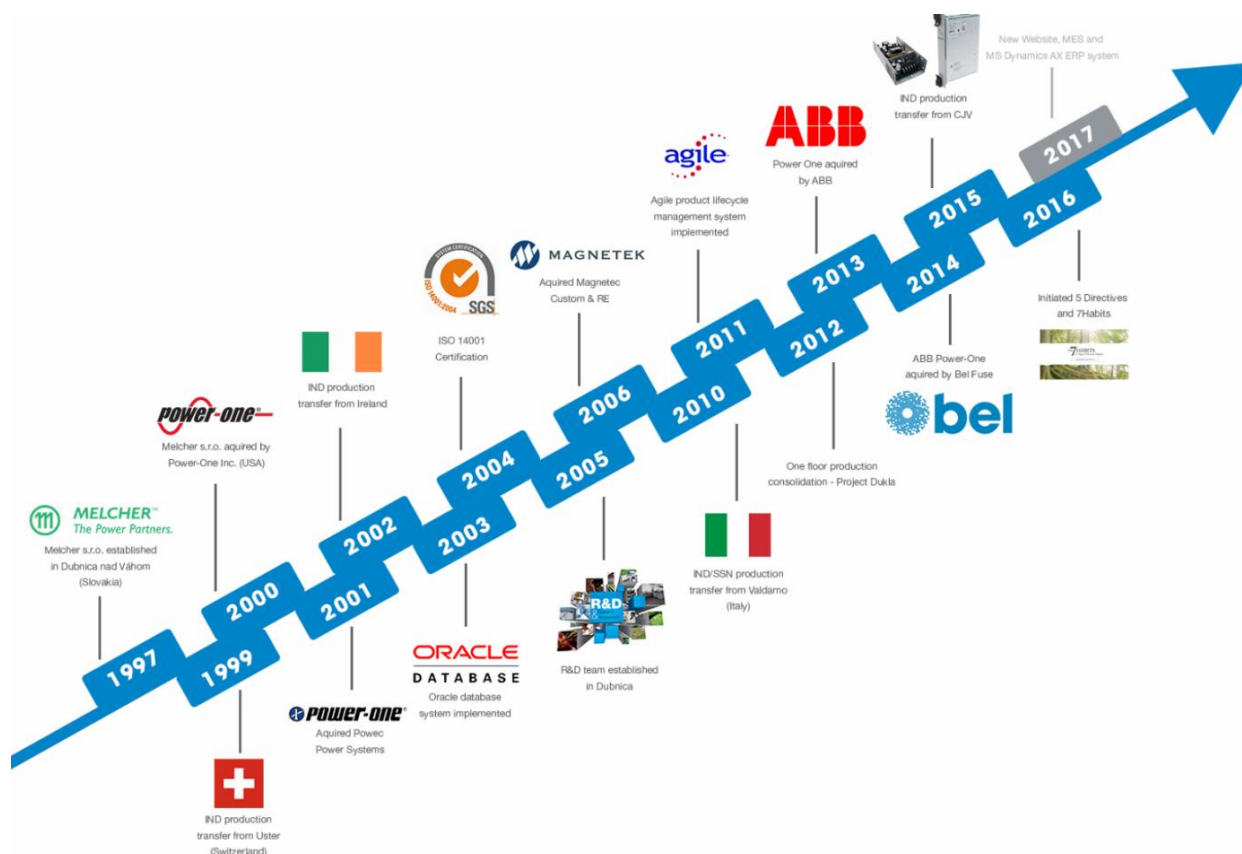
MELCHER™
The Power Partners.
Melcher s.r.o. established in Dubnica nad Váhom (Slovakia)

1997

1999

IND production transfer from Uster (Switzerland)

power-one
Melcher s.r.o. aquired by Power-One Inc. (USA)

2000

2001

POWER-ONE®
Aquired Powec Power Systems

IND production transfer from Ireland

2002

2003

ORACLE
DATABASE
Oracle database system implemented

SYSTEM CERTIFICATION
ISO 14001:2004
SGS
ISO 14001 Certification

2004

2005

R&D
R&D team established in Dubnica

MAGNETEK
Aquired Magnetec Custom & RE

2006

2010

IND/SSN production transfer from Valdarno (Italy)

agile
Agile product lifecycle management system implemented

2011

2012

One floor production consolidation - Project Dukla

ABB
Power One aquired by ABB

2013

2014

ABB Power-One aquired by Bel Fuse
bel

IND production transfer from CJV

2015

2016

Initiated 5 Directives and 7Habits

2017

New Website, MES and MS Dynamics AX ERP system